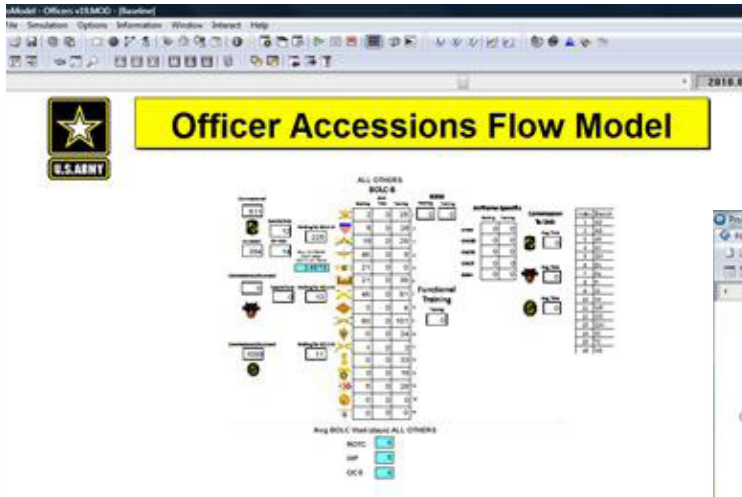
Model - Officers v19.MOD - [Baseline]

File Simulation Options Information Window Interact Help

2018.0

U.S.ARMY

Officer Accessions Flow Model

ALL OTHERS
BOLC-B

Functional Training

Avg BOLC Wait (days) ALL OTHERS

ROTC

USMA

OCS